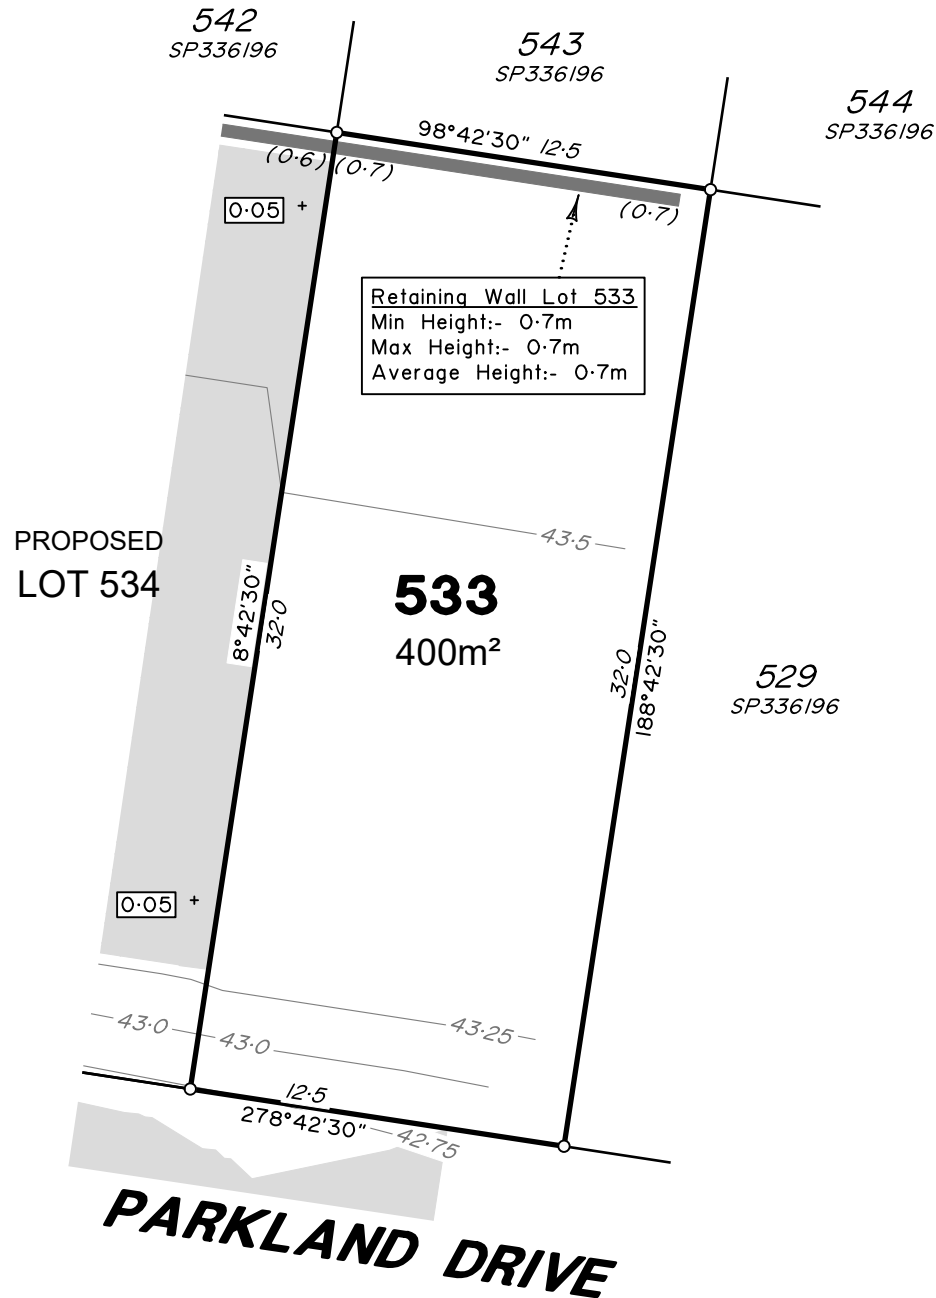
542
SP336196

543
SP336196

544
SP336196

98°42'30" 12·5

(0·6) (0·7)

(0·7)

0·05 +

Retaining Wall Lot 533
Min Height:- 0·7m
Max Height:- 0·7m
Average Height:- 0·7m

43·5

PROPOSED
LOT 534

8°42'30"
32·0

533
400m²

32·0
188°42'30"

529
SP336196

0·05 +

43·0
43·0
43·25

12·5
278°42'30"
42·75

PARKLAND DRIVE